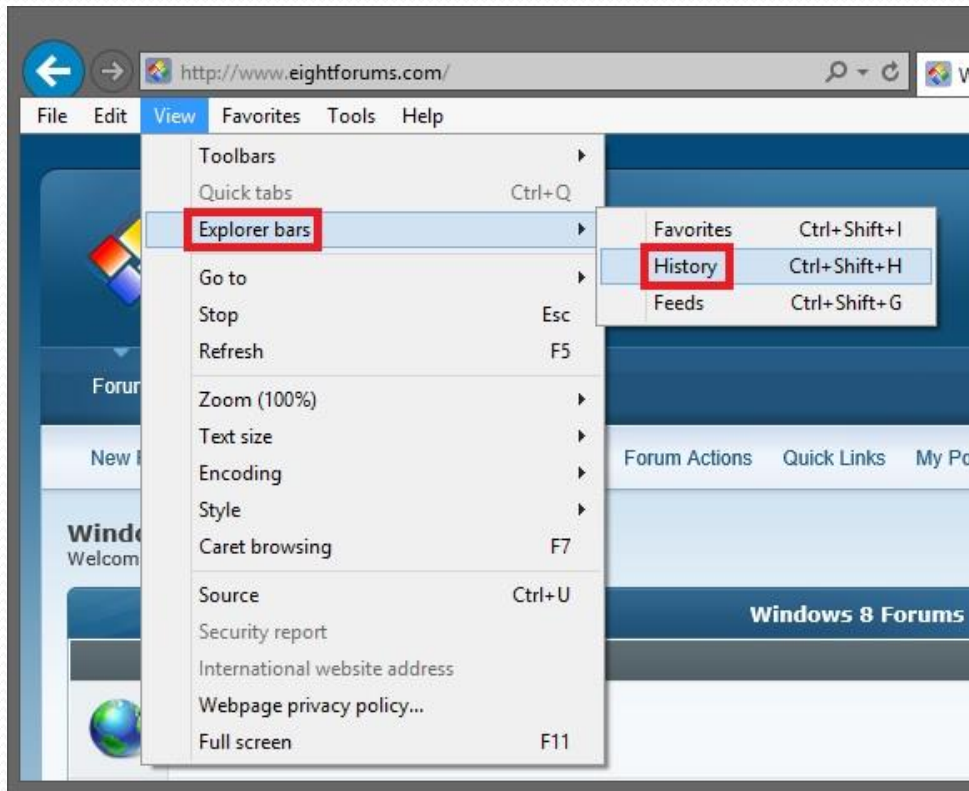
http://www.eightforums.com/

File Edit View Favorites Tools Help

Toolbars
Quick tabs Ctrl+Q
Explorer bars
Go to
Stop Esc
Refresh F5
Zoom (100%)
Text size
Encoding
Style
Caret browsing F7
Source Ctrl+U
Security report
International website address
Webpage privacy policy...
Full screen F11

Favorites Ctrl+Shift+I
History Ctrl+Shift+H
Feeds Ctrl+Shift+G

Forum
New
Forum Actions Quick Links My Po
Windo
Welcom
Windows 8 Forums